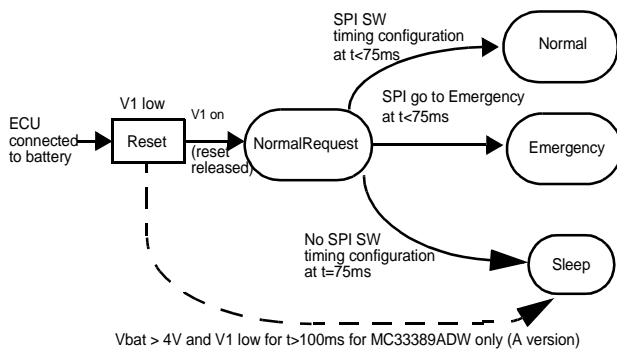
SPI SW timing configuration at t<75ms

Normal

SPI go to Emergency at t<75ms

ECU connected to battery

V1 low

Reset

V1 on

(reset released)

NormalRequest

Emergency

No SPI SW timing configuration at t=75ms

Sleep

Vbat > 4V and V1 low for t>100ms for MC33389ADW only (A version)